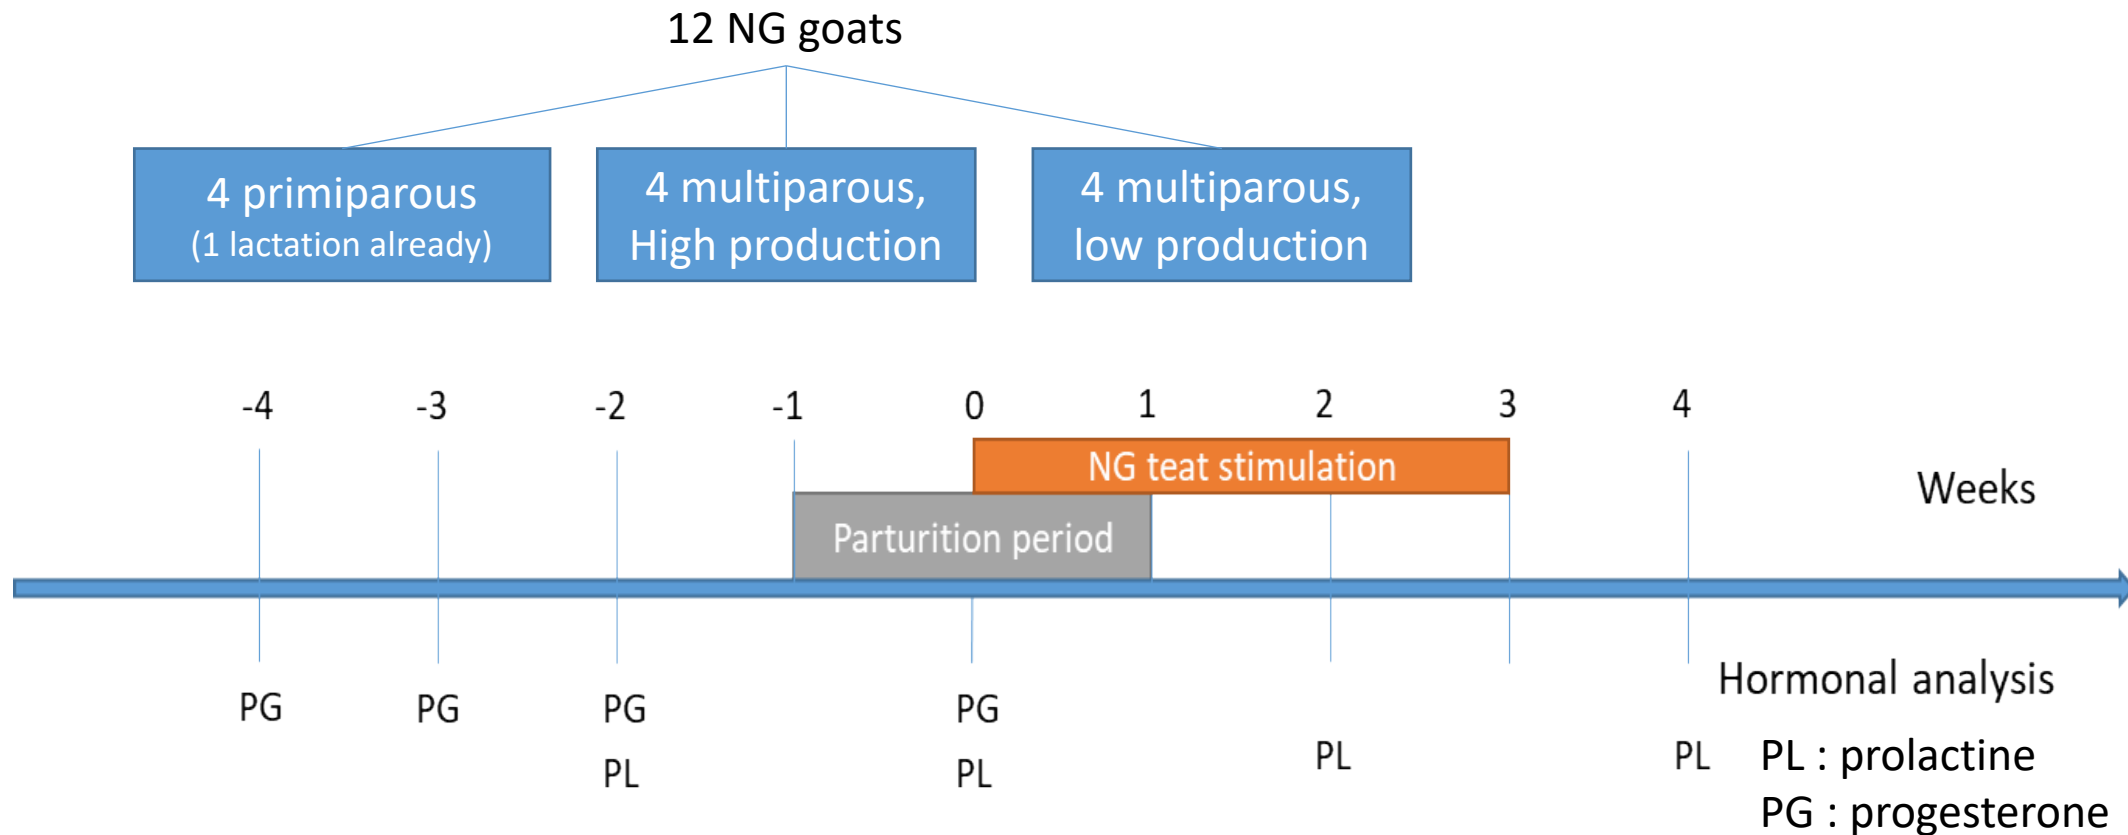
12 NG goats

4 primiparous
(1 lactation already)

4 multiparous,
High production

4 multiparous,
low production

-4 -3 -2 -1 0 1 2 3 4

NG teat stimulation

Weeks

Parturition period

Hormonal analysis

PG PG PG PG
PL PL PL PL

PL : prolactine
PG : progesterone